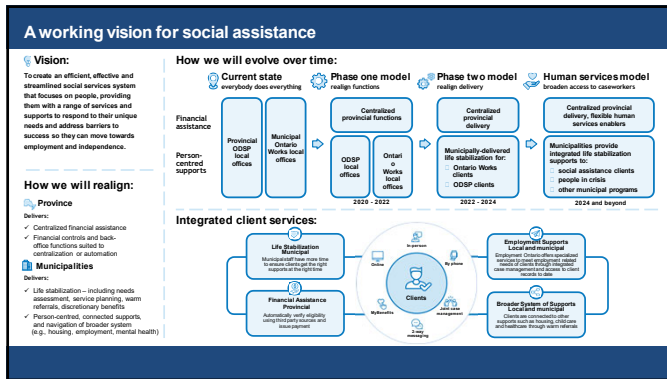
A working vision for social assistance

Vision:

To create an efficient, effective and streamlined social services system that focuses on people, providing them with a range of services and supports to respond to their unique needs and address barriers to success so they can move towards employment and independence.

How we will realign:

Province

Delivers:

✓ Centralized financial assistance
✓ Financial controls and back-office functions suited to centralization or automation

Municipalities

Delivers:

✓ Life stabilization – including needs assessment, service planning, warm referrals, discretionary benefits
✓ Person-centred, connected supports, and navigation of broader system (e.g., housing, employment, mental health)

How we will evolve over time:

Current state
everybody does everything

Phase one model
realign functions

Phase two model
realign delivery

Human services model
broaden access to caseworkers

Financial assistance

Person-centred supports

Provincial ODSP local offices

Municipal Ontario Works local offices

Centralized provincial functions

ODSP local offices

Ontario Works local offices

2020 - 2022

Centralized provincial delivery

Municipally-delivered life stabilization for:
■ Ontario Works clients
■ ODSP clients

2022 - 2024

Centralized provincial delivery, flexible human services enablers

Municipalities provide integrated life stabilization supports to:
■ social assistance clients
■ people in crisis
■ other municipal programs

2024 and beyond

Integrated client services:

Life Stabilization
Municipal
Municipal staff have more time to ensure clients get the right supports at the right time

Financial Assistance
Provincial
Automatically verify eligibility using third party sources and issue payment

In-person
Online
By phone
Clients
MyBenefits
Joint case management
2-way messaging

Employment Supports
Local and municipal
Employment Ontario offers specialized services to meet employment related needs of clients through integrated case management and access to client records to date

Broader System of Supports
Local and municipal
Clients are connected to other supports such as housing, child care and healthcare through warm referrals